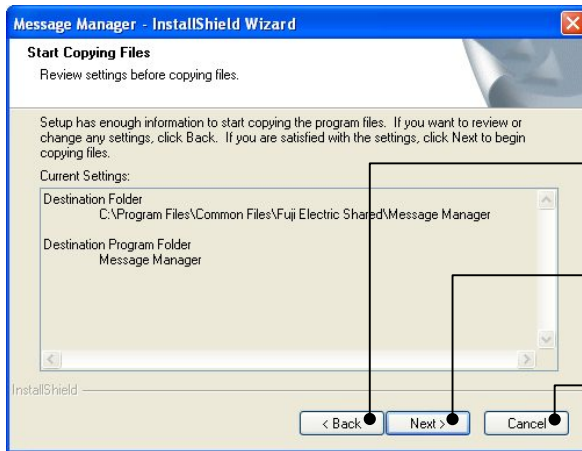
Message Manager - InstallShield Wizard

Start Copying Files

Review settings before copying files.

Setup has enough information to start copying the program files. If you want to review or change any settings, click Back. If you are satisfied with the settings, click Next to begin copying files.

Current Settings:

Destination Folder
C:\Program Files\Common Files\Fuji Electric Shared\Message Manager

Destination Program Folder
Message Manager

InstallShield

< Back

Next >

Cancel